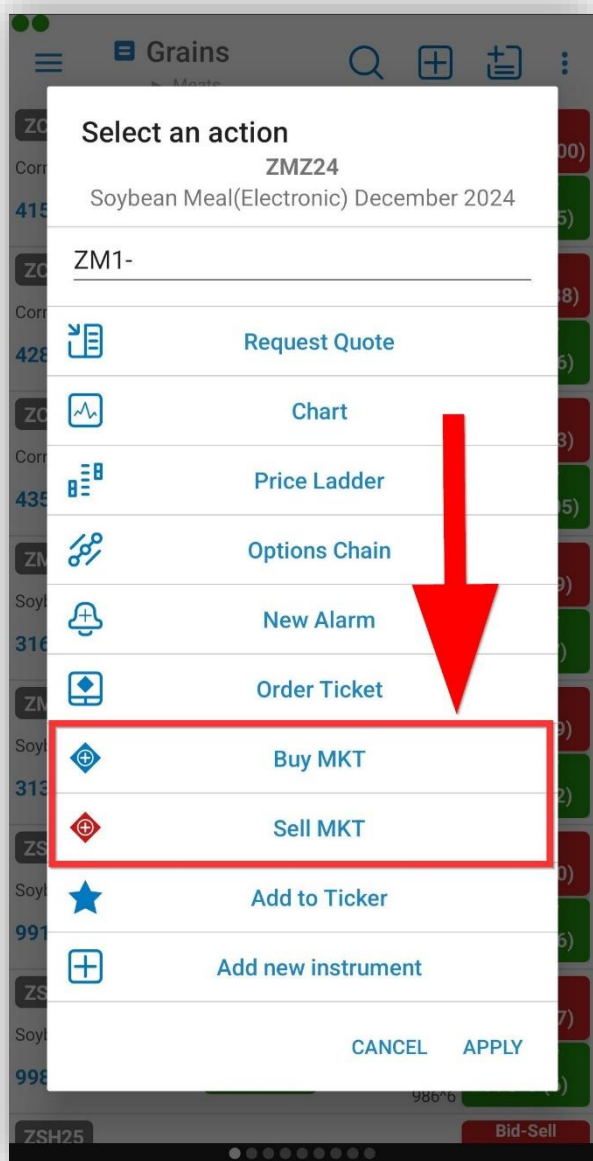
Grains

Select an action
ZMZ24
Soybean Meal(Electronic) December 2024

ZM1-

Request Quote

Chart

Price Ladder

Options Chain

New Alarm

Order Ticket

Buy MKT

Sell MKT

Add to Ticker

Add new instrument

CANCEL APPLY

986^6

ZSH25

Bid-Sell